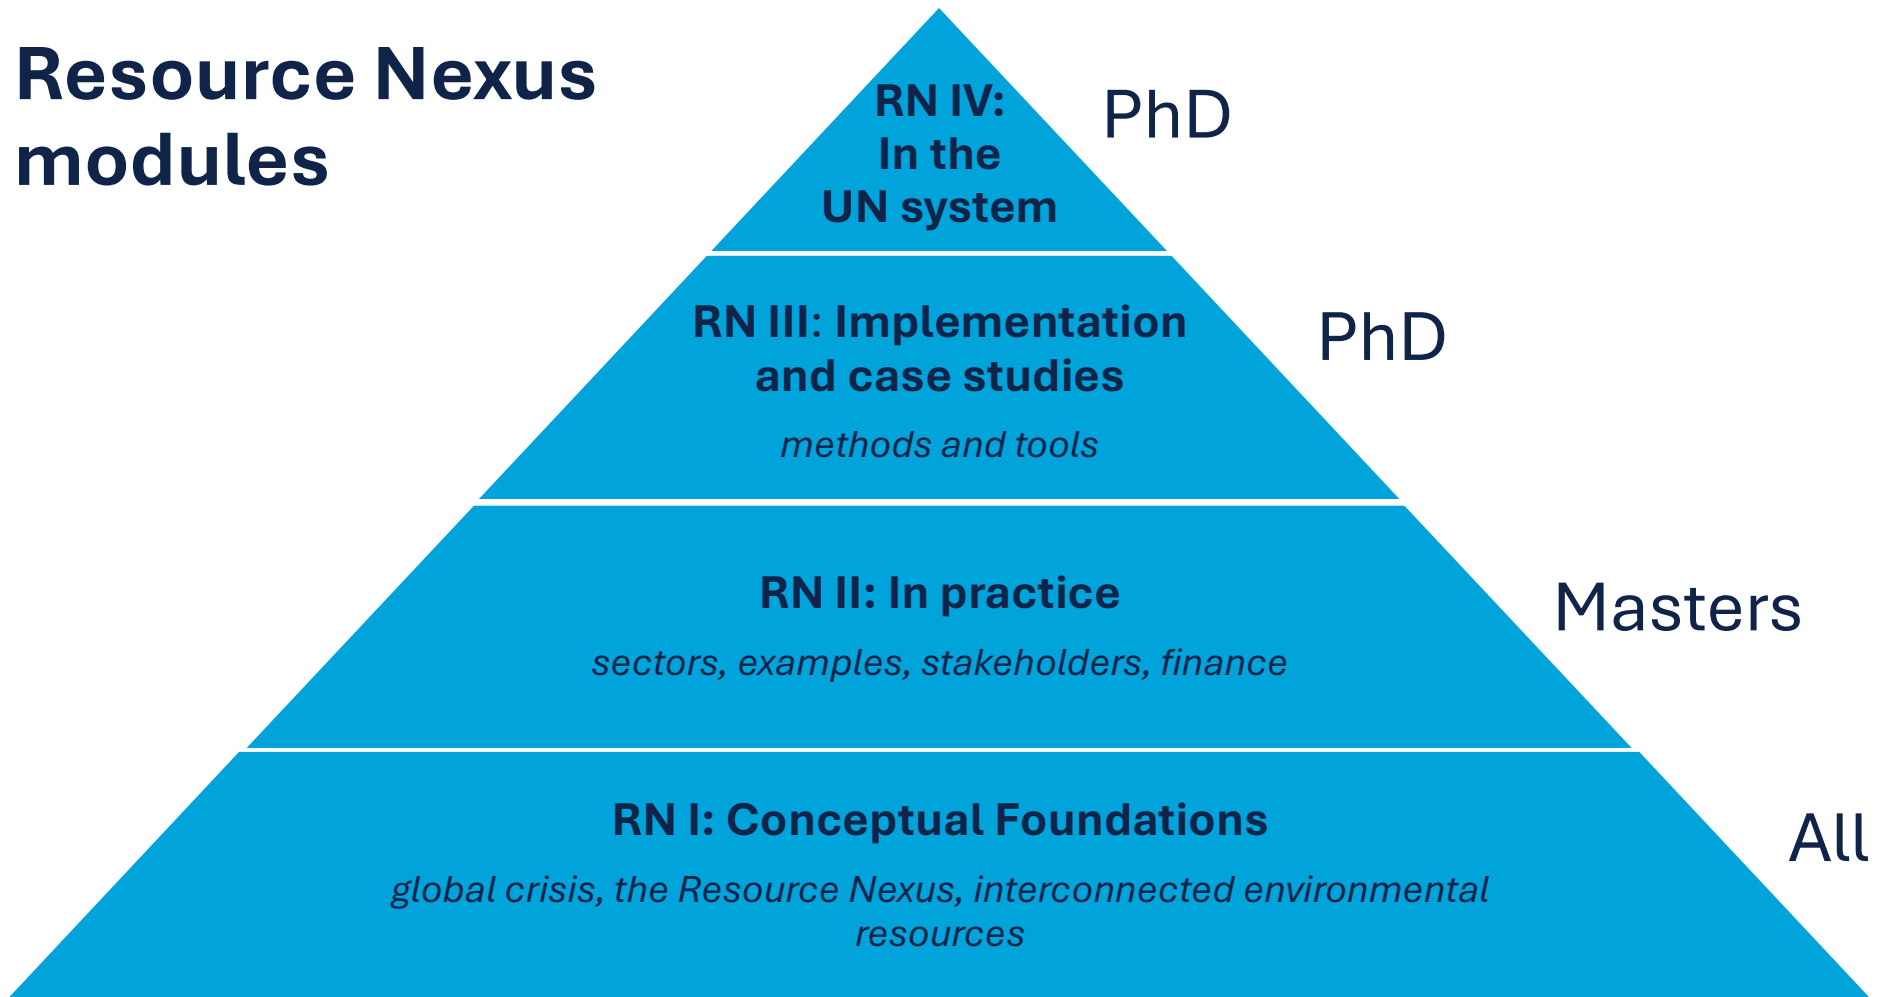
Resource Nexus modules

RN IV: In the UN system

PhD

RN III: Implementation and case studies

methods and tools

PhD

RN II: In practice

sectors, examples, stakeholders, finance

Masters

RN I: Conceptual Foundations

global crisis, the Resource Nexus, interconnected environmental resources

All